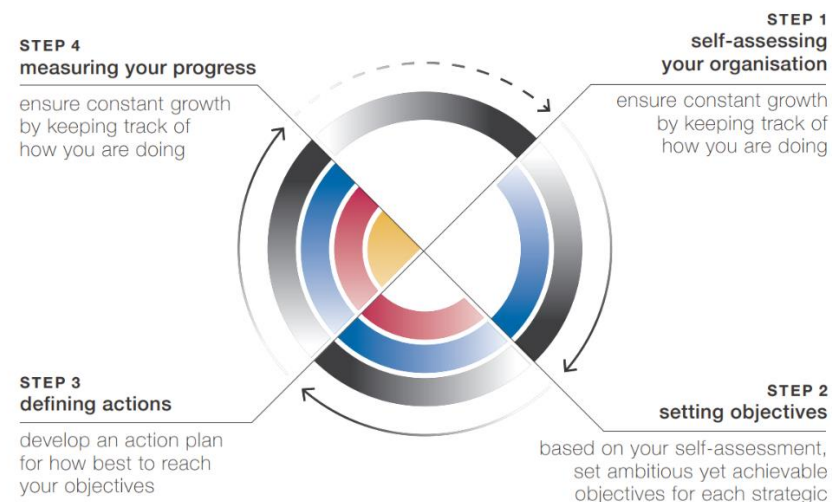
STEP 4
measuring your progress

ensure constant growth by keeping track of how you are doing

STEP 1
self-assessing your organisation

ensure constant growth by keeping track of how you are doing

STEP 3
defining actions

develop an action plan for how best to reach your objectives

STEP 2
setting objectives

based on your self-assessment, set ambitious yet achievable objectives for each strategic